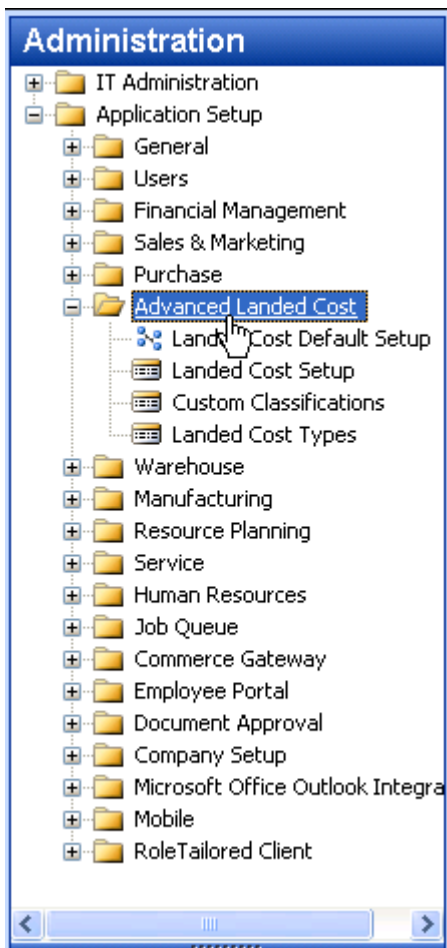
Administration

IT Administration
Application Setup
General
Users
Financial Management
Sales & Marketing
Purchase
Advanced Landed Cost
Land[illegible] Cost Default Setup
Landed Cost Setup
Custom Classifications
Landed Cost Types
Warehouse
Manufacturing
Resource Planning
Service
Human Resources
Job Queue
Commerce Gateway
Employee Portal
Document Approval
Company Setup
Microsoft Office Outlook Integra
Mobile
RoleTailored Client